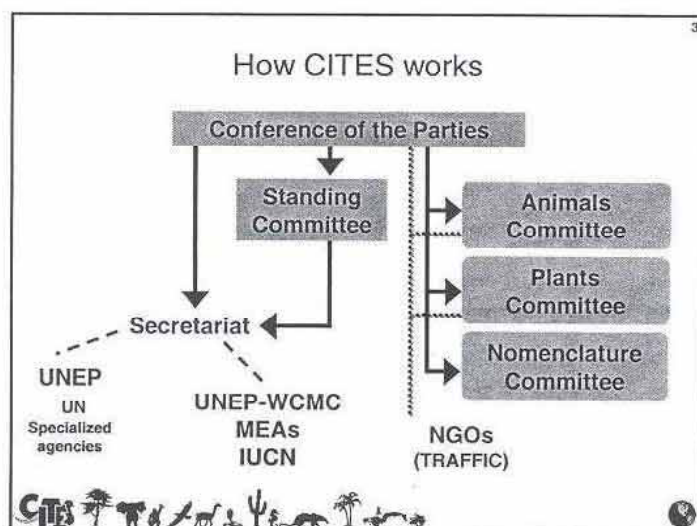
3

How CITES works

Conference of the Parties

Standing Committee

Animals Committee

Plants Committee

Nomenclature Committee

Secretariat

UNEP

UN Specialized agencies

UNEP-WCMC
MEAs
IUCN

NGOs
(TRAFFIC)

CITES